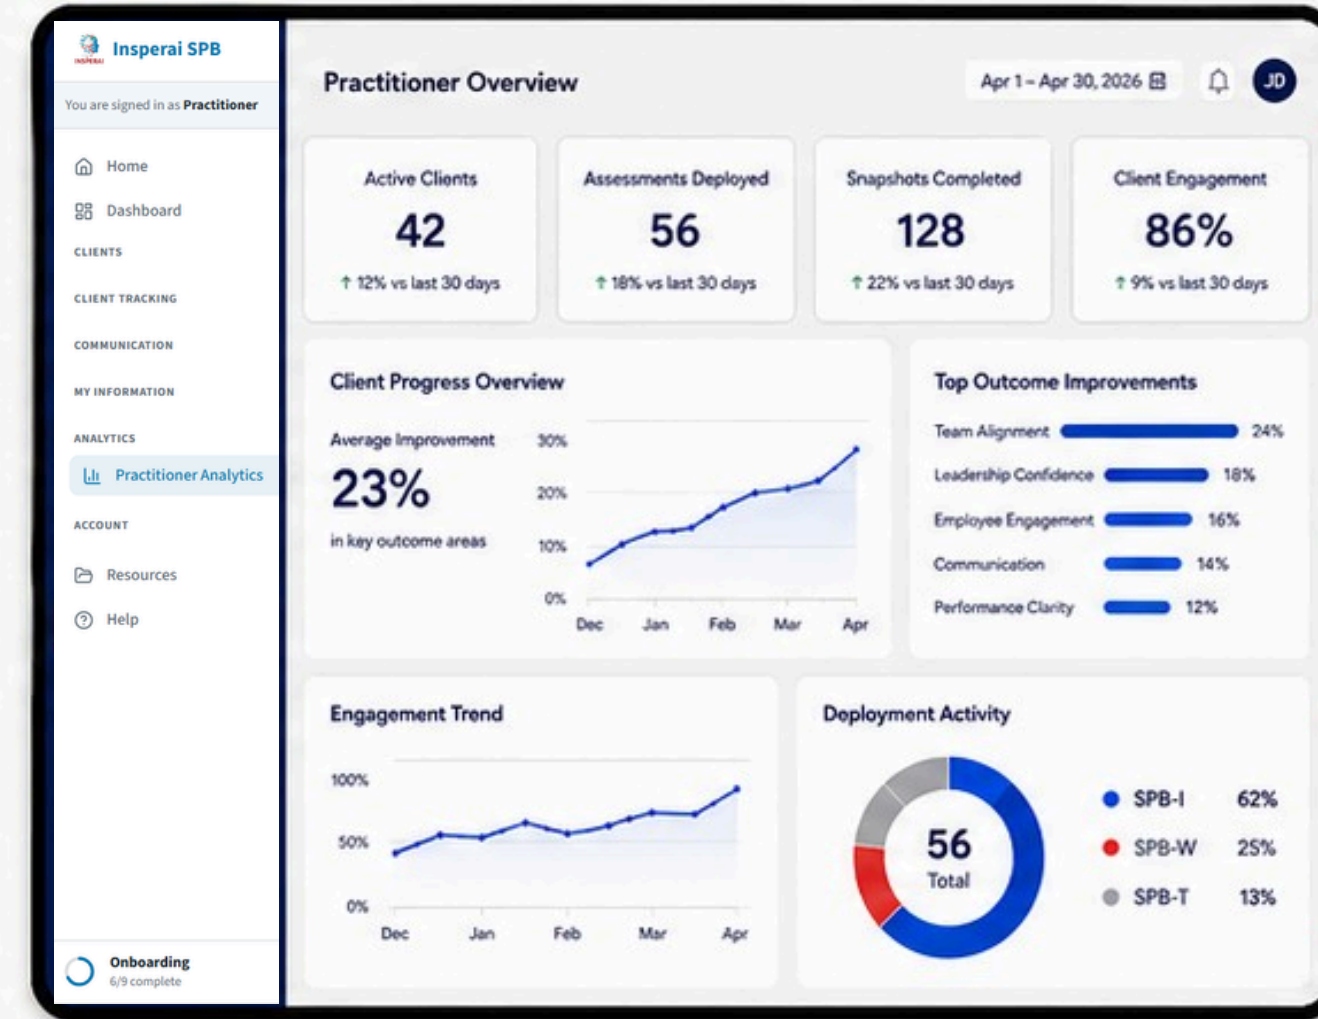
INSPERAI Insperai SPB

You are signed in as Practitioner

Home

Dashboard

CLIENTS

CLIENT TRACKING

COMMUNICATION

MY INFORMATION

ANALYTICS

Practitioner Analytics

ACCOUNT

Resources

Help

Onboarding
6/9 complete

Practitioner Overview

Apr 1 – Apr 30, 2026

JD

Active Clients
42
↑ 12% vs last 30 days

Assessments Deployed
56
↑ 18% vs last 30 days

Snapshots Completed
128
↑ 22% vs last 30 days

Client Engagement
86%
↑ 9% vs last 30 days

Client Progress Overview

Average Improvement
23%
in key outcome areas

30%
20%
10%
0%
Dec Jan Feb Mar Apr

Top Outcome Improvements

Team Alignment 24%
Leadership Confidence 18%
Employee Engagement 16%
Communication 14%
Performance Clarity 12%

Engagement Trend

100%
50%
0%
Dec Jan Feb Mar Apr

Deployment Activity

56
Total

SPB-I 62%
SPB-W 25%
SPB-T 13%